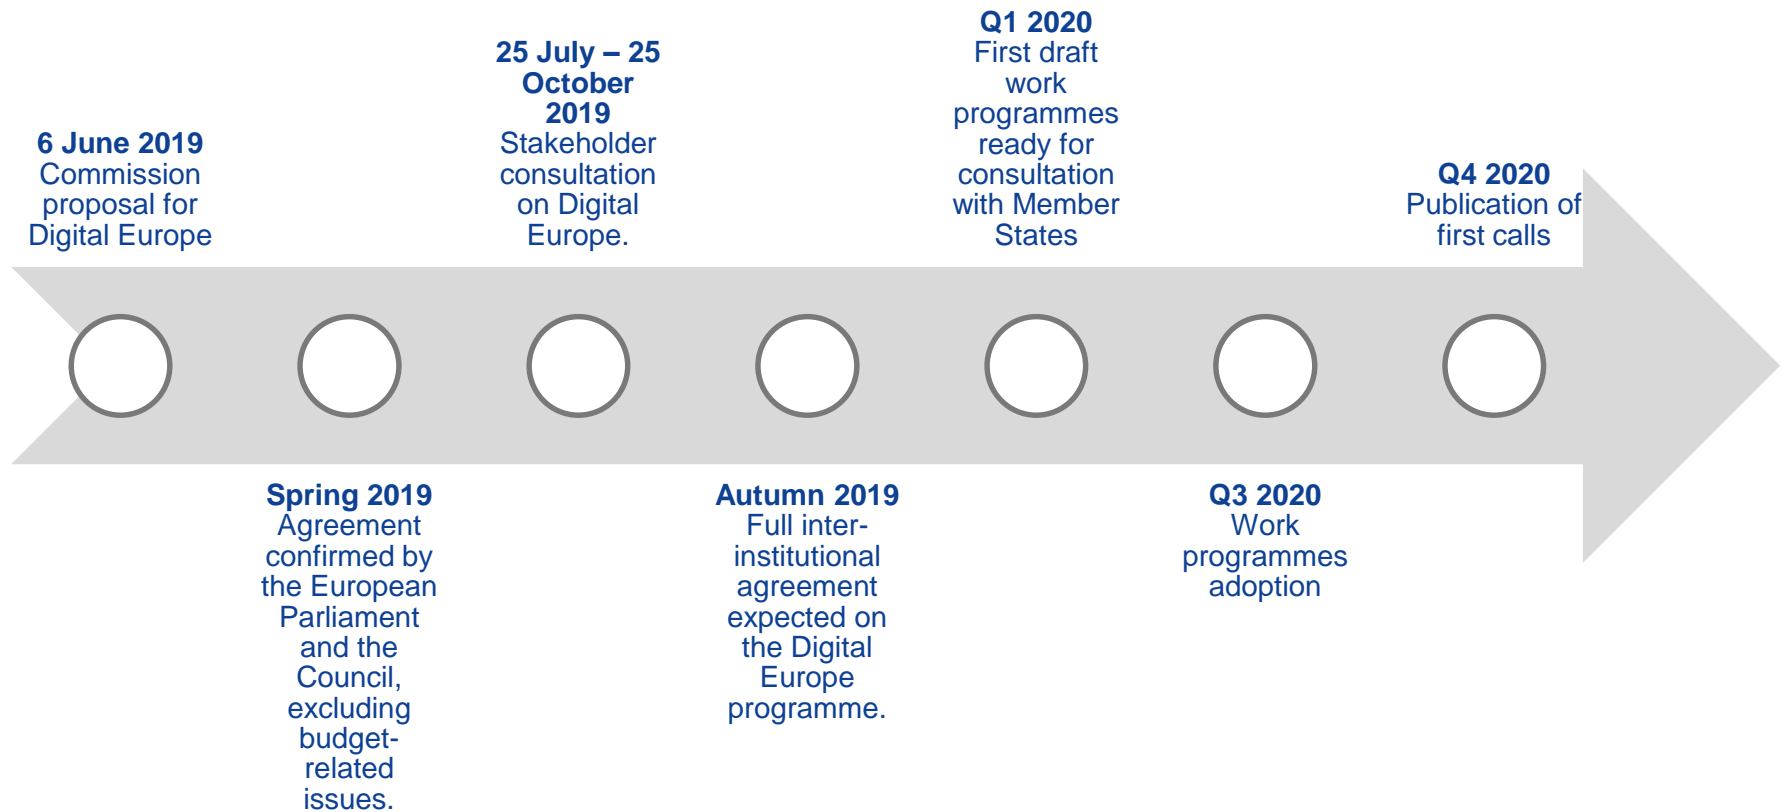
**6 June 2019**
Commission proposal for Digital Europe

**Spring 2019**
Agreement confirmed by the European Parliament and the Council, excluding budget-related issues.

**25 July – 25 October 2019**
Stakeholder consultation on Digital Europe.

**Autumn 2019**
Full inter-institutional agreement expected on the Digital Europe programme.

**Q1 2020**
First draft work programmes ready for consultation with Member States

**Q3 2020**
Work programmes adoption

**Q4 2020**
Publication of first calls